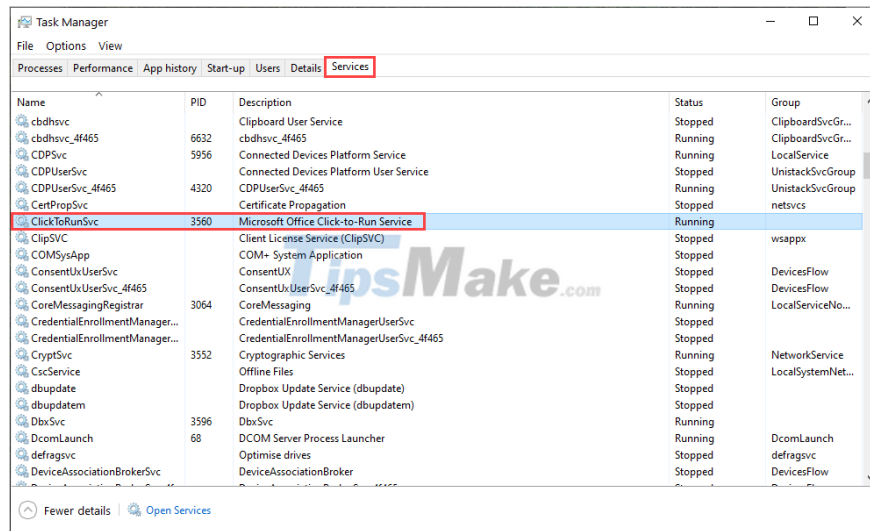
Task Manager

File Options View

Processes | Performance | App history | Start-up | Users | Details | Services

| Name | PID | Description | Status | Group |
|---|---|---|---|---|
| cbdhsvc | | Clipboard User Service | Stopped | ClipboardSvcGr... |
| cbdhsvc_4f465 | 6632 | cbdhsvc_4f465 | Running | ClipboardSvcGr... |
| CDPSvc | 5956 | Connected Devices Platform Service | Running | LocalService |
| CDPUserSvc | | Connected Devices Platform User Service | Stopped | UnistackSvcGroup |
| CDPUserSvc_4f465 | 4320 | CDPUserSvc_4f465 | Running | UnistackSvcGroup |
| CertPropSvc | | Certificate Propagation | Stopped | netsvcs |
| ClickToRunSvc | 3560 | Microsoft Office Click-to-Run Service | Running | |
| ClipSVC | | Client License Service (ClipSVC) | Stopped | wsappx |
| COMSysApp | | COM+ System Application | Stopped | |
| ConsentUxUserSvc | | ConsentUX | Stopped | DevicesFlow |
| ConsentUxUserSvc_4f465 | | ConsentUxUserSvc_4f465 | Stopped | DevicesFlow |
| CoreMessagingRegistrar | 3064 | CoreMessaging | Running | LocalServiceNo... |
| CredentialEnrollmentManager... | | CredentialEnrollmentManagerUserSvc | Stopped | |
| CredentialEnrollmentManager... | | CredentialEnrollmentManagerUserSvc_4f465 | Stopped | |
| CryptSvc | 3552 | Cryptographic Services | Running | NetworkService |
| CscService | | Offline Files | Stopped | LocalSystemNet... |
| dbupdate | | Dropbox Update Service (dbupdate) | Stopped | |
| dbupdatem | | Dropbox Update Service (dbupdatem) | Stopped | |
| DbxSvc | 3596 | DbxSvc | Running | |
| DcomLaunch | 68 | DCOM Server Process Launcher | Running | DcomLaunch |
| defragsvc | | Optimise drives | Stopped | defragsvc |
| DeviceAssociationBrokerSvc | | DeviceAssociationBroker | Stopped | DevicesFlow |

TipsMake.com

Fewer details | Open Services